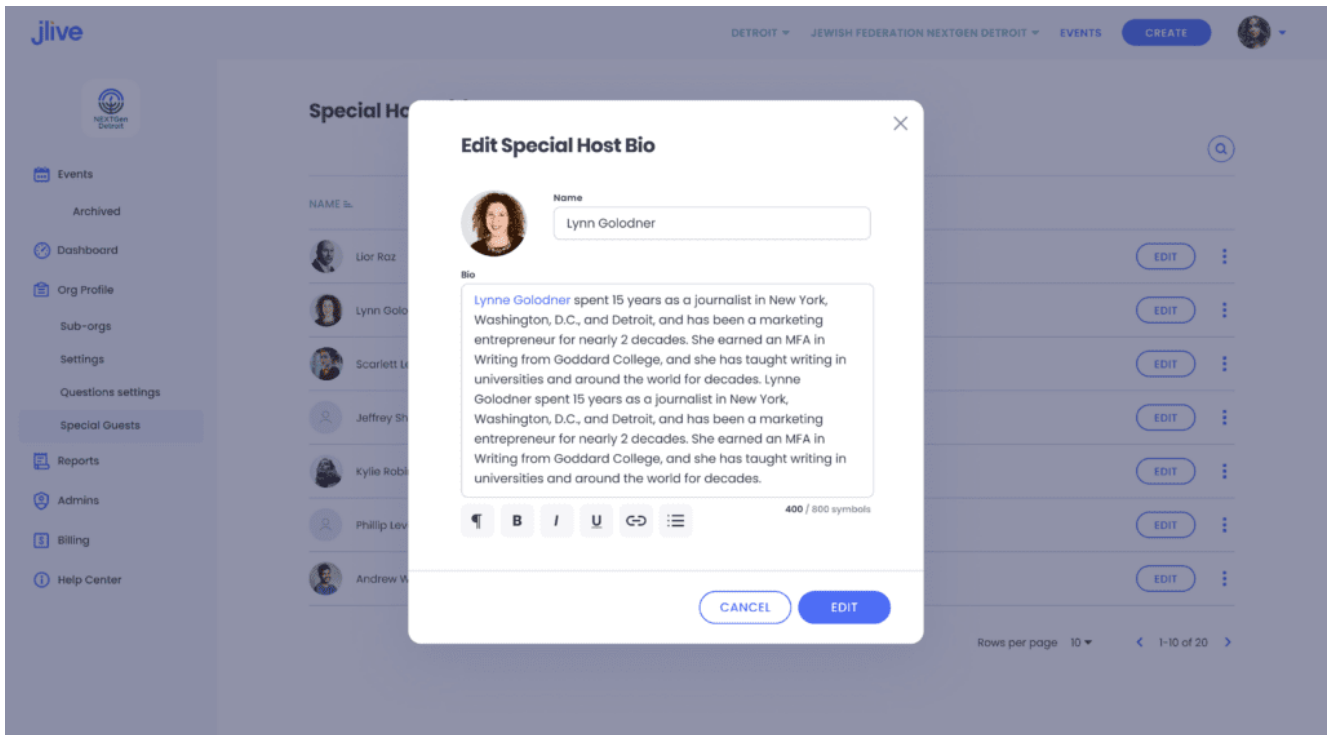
jlive

DETROIT ▾ JEWISH FEDERATION NEXTGEN DETROIT ▾ EVENTS CREATE

NEXTGen Detroit

Events
Archived
Dashboard
Org Profile
Sub-orgs
Settings
Questions settings
Special Guests
Reports
Admins
Billing
Help Center

Special Ho

NAME

Lior Raz
Lynn Golo
Scarlett L
Jeffrey Sh
Kylie Robi
Phillip Lev
Andrew W

EDIT
EDIT
EDIT
EDIT
EDIT
EDIT
EDIT

Rows per page 10 ▾ 1-10 of 20

Edit Special Host Bio

Name
Lynn Golodner

Bio
Lynne Golodner spent 15 years as a journalist in New York, Washington, D.C., and Detroit, and has been a marketing entrepreneur for nearly 2 decades. She earned an MFA in Writing from Goddard College, and she has taught writing in universities and around the world for decades. Lynne Golodner spent 15 years as a journalist in New York, Washington, D.C., and Detroit, and has been a marketing entrepreneur for nearly 2 decades. She earned an MFA in Writing from Goddard College, and she has taught writing in universities and around the world for decades.

¶ B I U

400 / 800 symbols

CANCEL EDIT